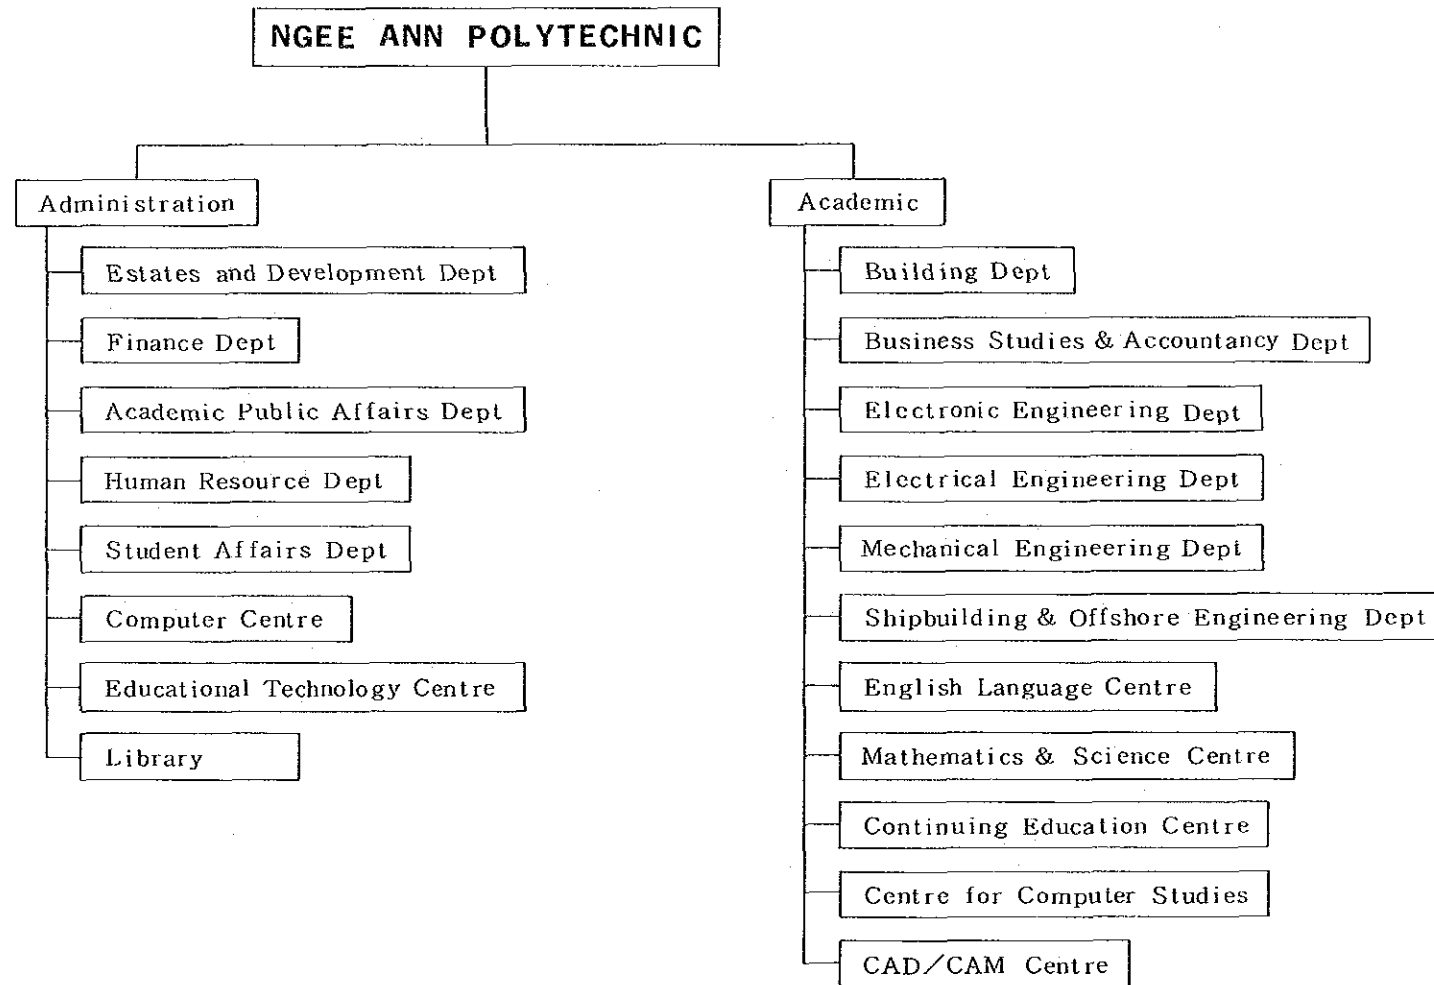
NGEE ANN POLYTECHNIC

Administration

Estates and Development Dept

Finance Dept

Academic Public Affairs Dept

Human Resource Dept

Student Affairs Dept

Computer Centre

Educational Technology Centre

Library

Academic

Building Dept

Business Studies & Accountancy Dept

Electronic Engineering Dept

Electrical Engineering Dept

Mechanical Engineering Dept

Shipbuilding & Offshore Engineering Dept

English Language Centre

Mathematics & Science Centre

Continuing Education Centre

Centre for Computer Studies

CAD/CAM Centre